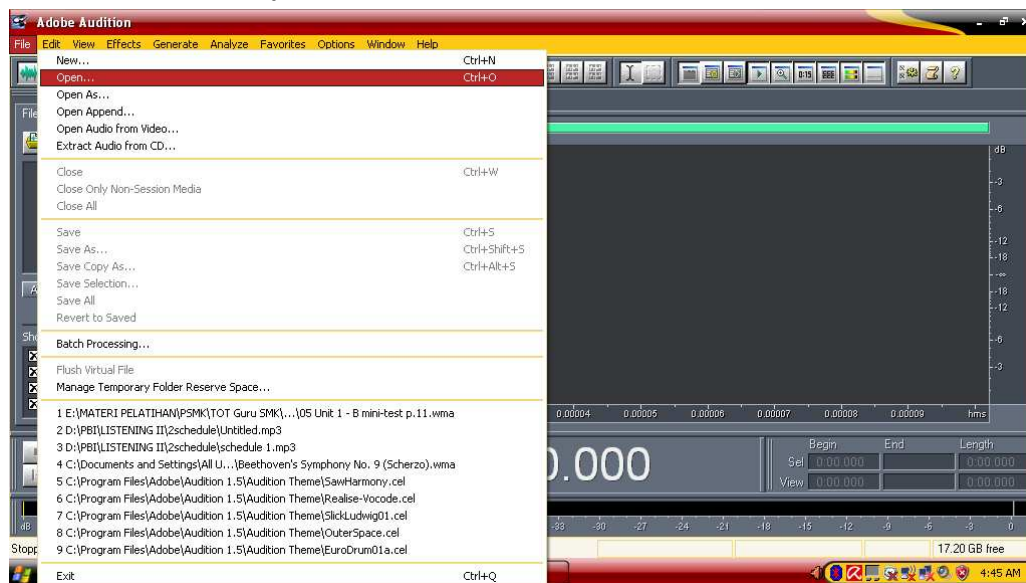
Adobe Audition

File Edit View Effects Generate Analyze Favorites Options Window Help

New... Ctrl+N
Open... Ctrl+O
Open As...
Open Append...
Open Audio from Video...
Extract Audio from CD...

Close Ctrl+W
Close Only Non-Session Media
Close All

Save Ctrl+S
Save As... Ctrl+Shift+S
Save Copy As... Ctrl+Alt+S
Save Selection...
Save All
Revert to Saved

Batch Processing...

Flush Virtual File
Manage Temporary Folder Reserve Space...

1 E:\MATERI PELATIHAN\PSMK\TOT Guru SMK\...\05 Unit 1 - B mini-test p.11.wma
2 D:\PBI\LISTENING II\2schedule\Untitled.mp3
3 D:\PBI\LISTENING II\2schedule\schedule 1.mp3
4 C:\Documents and Settings\All U...\Beethoven's Symphony No. 9 (Scherzo).wma
5 C:\Program Files\Adobe\Audition 1.5\Audition Theme\SawHarmony.cel
6 C:\Program Files\Adobe\Audition 1.5\Audition Theme\Realise-Vocode.cel
7 C:\Program Files\Adobe\Audition 1.5\Audition Theme\SlickLudwig01.cel
8 C:\Program Files\Adobe\Audition 1.5\Audition Theme\OuterSpace.cel
9 C:\Program Files\Adobe\Audition 1.5\Audition Theme\EuroDrum01a.cel

Exit Ctrl+Q

dB
-3
-6
-12
-18
-∞
-18
-12
-6
-3

0.00004 0.00005 0.00006 0.00007 0.00008 0.00009 hms

0.000

Begin End Length
Sel 0:00.000 0:00.000
View 0:00.000 0:00.000

dB -33 -30 -27 -24 -21 -18 -15 -12 -9 -6 -3 0

Stopp
17.20 GB free
4:45 AM